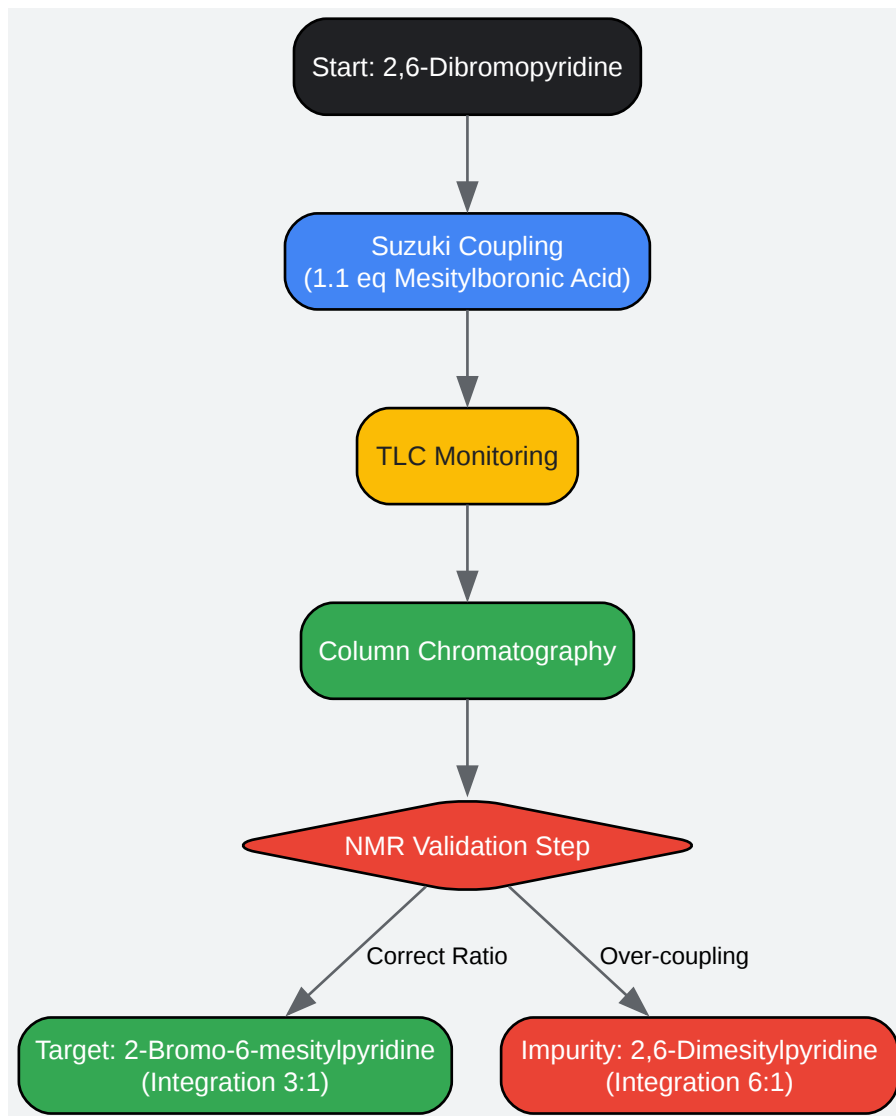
Start: 2,6-Dibromopyridine

Suzuki Coupling
(1.1 eq Mesitylboronic Acid)

TLC Monitoring

Column Chromatography

NMR Validation Step

Correct Ratio

Over-coupling

Target: 2-Bromo-6-mesitylpyridine
(Integration 3:1)

Impurity: 2,6-Dimesitylpyridine
(Integration 6:1)